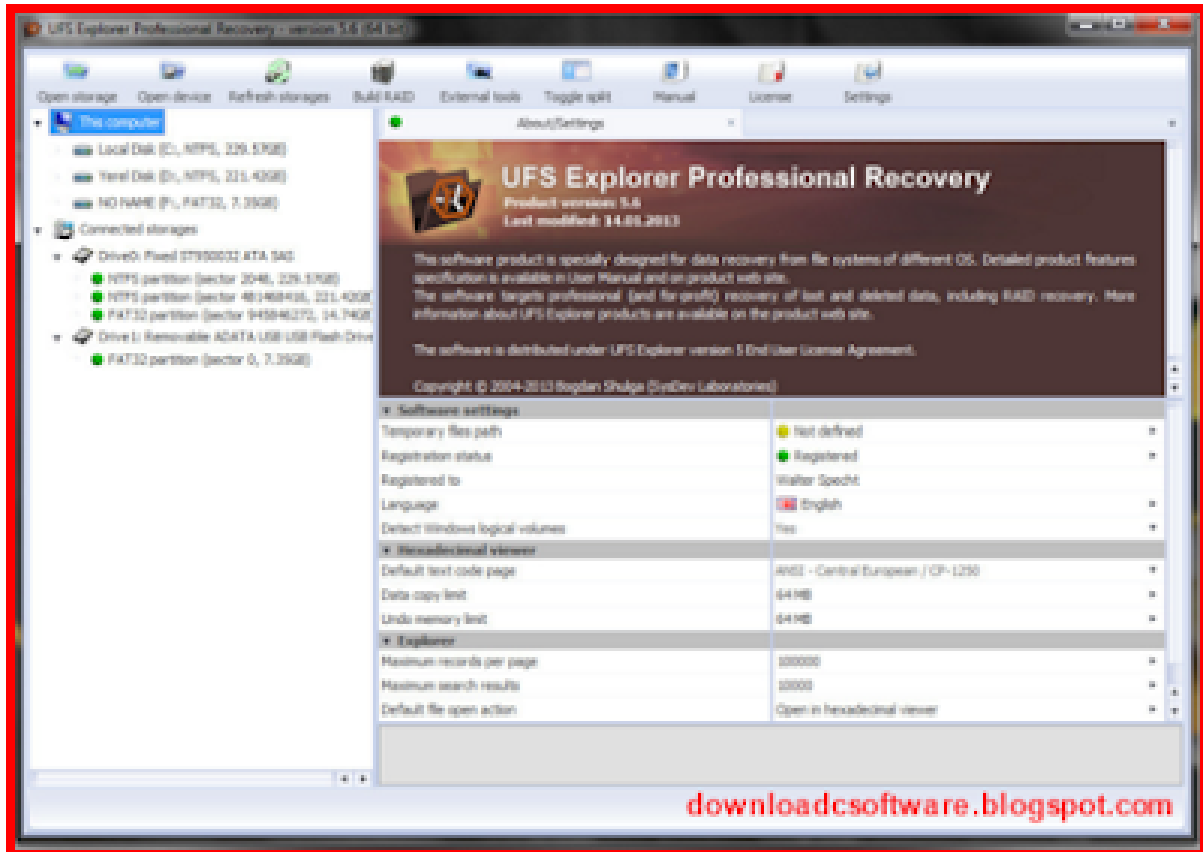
UFS Explorer Professional Recovery - version 5.6 (64 bit)

Open storage
Open device
Refresh storages
Build RAID
External tools
Toggle split
Manual
License
Settings

This computer
Local Disk (C:, NTFS, 229.57GB)
Yerel Disk (D:, NTFS, 221.42GB)
NO NAME (F:, FAT32, 7.35GB)
Connected storages
Drive0: Fixed ST9500032 ATA SAS
NTFS partition (sector 2048, 229.57GB)
NTFS partition (sector 481468416, 221.42GB
FAT32 partition (sector 945846272, 14.74GB
Drive1: Removable ADATA USB USB Flash Drive
FAT32 partition (sector 0, 7.35GB)

About/Settings

UFS Explorer Professional Recovery
Product version: 5.6
Last modified: 14.01.2013

This software product is specially designed for data recovery from file systems of different OS. Detailed product features specification is available in User Manual and on product web site.
The software targets professional (and for-profit) recovery of lost and deleted data, including RAID recovery. More information about UFS Explorer products are available on the product web site.

The software is distributed under UFS Explorer version 5 End User License Agreement.

Copyright © 2004-2013 Bogdan Shulga (SysDev Laboratories)

| Software settings | |
|---|---|
| Temporary files path | Not defined |
| Registration status | Registered |
| Registered to | Walter Specht |
| Language | English |
| Detect Windows logical volumes | Yes |
| Hexadecimal viewer | |
| Default text code page | ANSI - Central European / CP-1250 |
| Data copy limit | 64 MB |
| Undo memory limit | 64 MB |
| Explorer | |
| Maximum records per page | 100000 |
| Maximum search results | 10000 |
| Default file open action | Open in hexadecimal viewer |

downloadcsoftware.blogspot.com